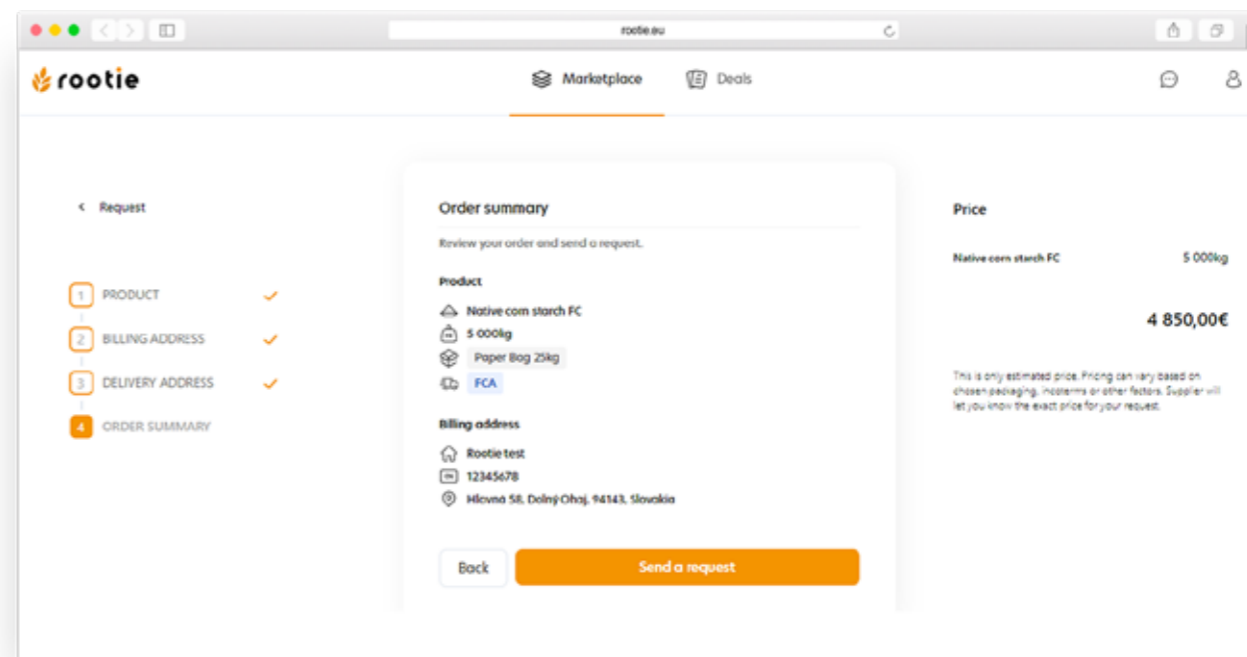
rootie.eu

rootie

Marketplace

Deals

< Request

1 PRODUCT

2 BILLING ADDRESS

3 DELIVERY ADDRESS

4 ORDER SUMMARY

Order summary

Review your order and send a request.

Product

Native corn starch FC

5 000kg

Paper Bag 25kg

FCA

Billing address

Rootie test

12345678

Hlavná 58, Dolný Ohaj, 94143, Slovakia

Back

Send a request

Price

Native corn starch FC

5 000kg

4 850,00€

This is only estimated price. Pricing can vary based on chosen packaging, incoterms or other factors. Supplier will let you know the exact price for your request.